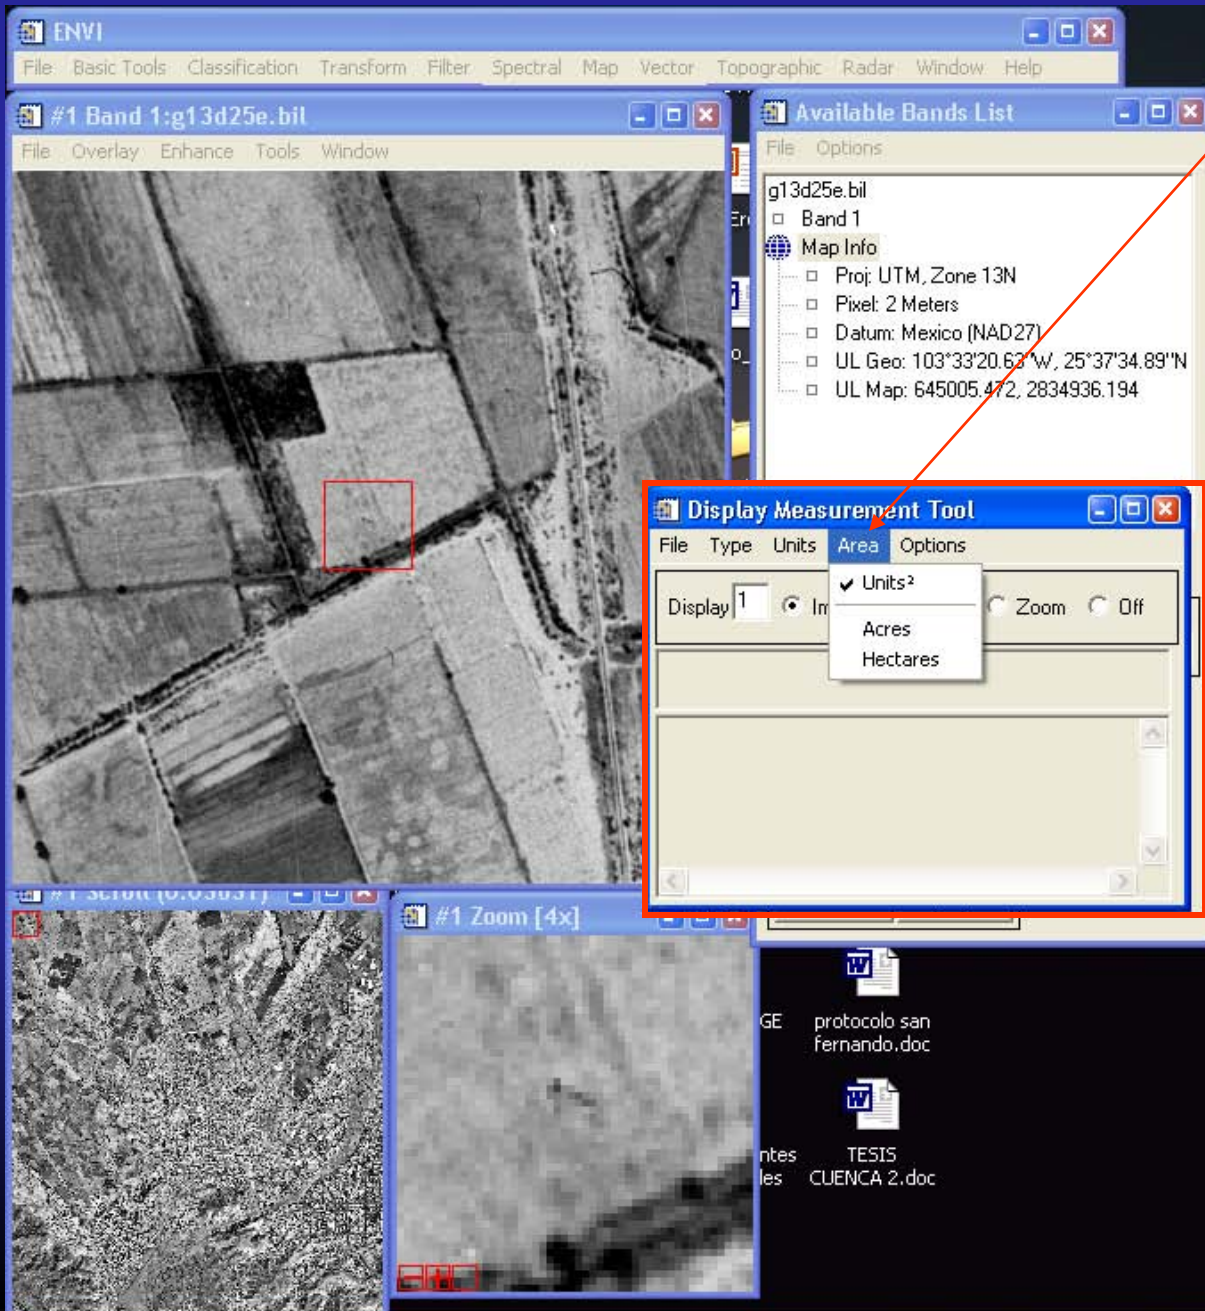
ENVI
File Basic Tools Classification Transform Filter Spectral Map Vector Topographic Radar Window Help

#1 Band 1:g13d25e.bil
File Overlay Enhance Tools Window

Available Bands List
File Options
g13d25e.bil
Band 1
Map Info
Proj: UTM, Zone 13N
Pixel: 2 Meters
Datum: Mexico (NAD27)
UL Geo: 103°33'20.62"W, 25°37'34.89"N
UL Map: 645005.472, 2834936.194

Display Measurement Tool
File Type Units Area Options
Display 1 Im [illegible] Zoom Off
Units²
Acres
Hectares

#1 Scroll (0.03031)
#1 Zoom [4x]

GE
protocolo san fernando.doc
ntes
les
TESIS CUENCA 2.doc